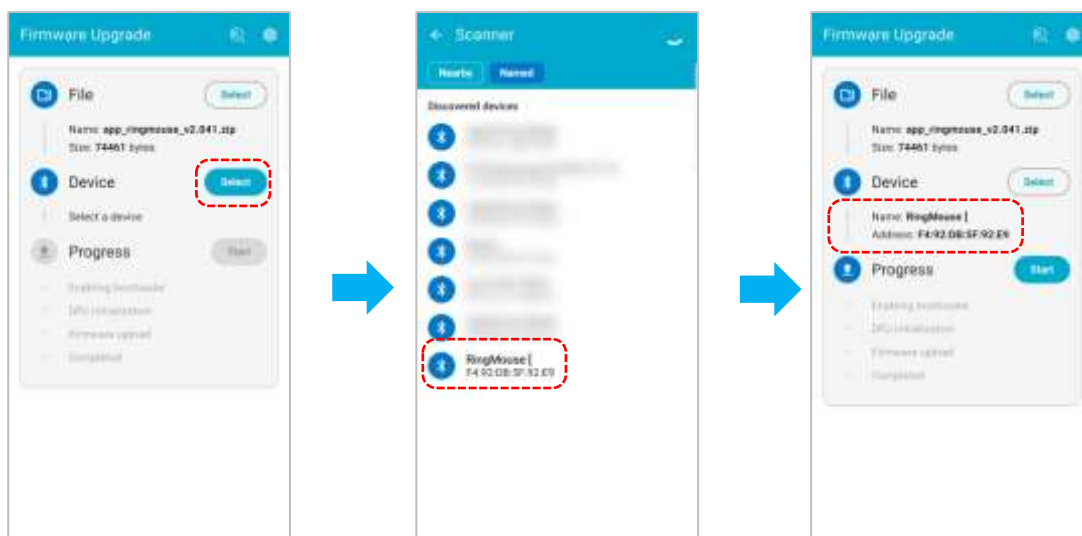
Firmware Upgrade

File
Select
Name: app_ringmouse_v2.041.zip
Size: 74461 bytes

Device
Select
Select a device

Progress
Start
Enabling bootloader
DFU initialization
Firmware upload
Completed

Scanner
Nearby
Named
Discovered devices
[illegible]
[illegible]
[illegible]
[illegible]
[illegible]
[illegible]
RingMouse [
F4:92:DB:5F:92:E9

Firmware Upgrade

File
Select
Name: app_ringmouse_v2.041.zip
Size: 74461 bytes

Device
Select
Name: RingMouse [
Address: F4:92:DB:5F:92:E9

Progress
Start
Enabling bootloader
DFU initialization
Firmware upload
Completed